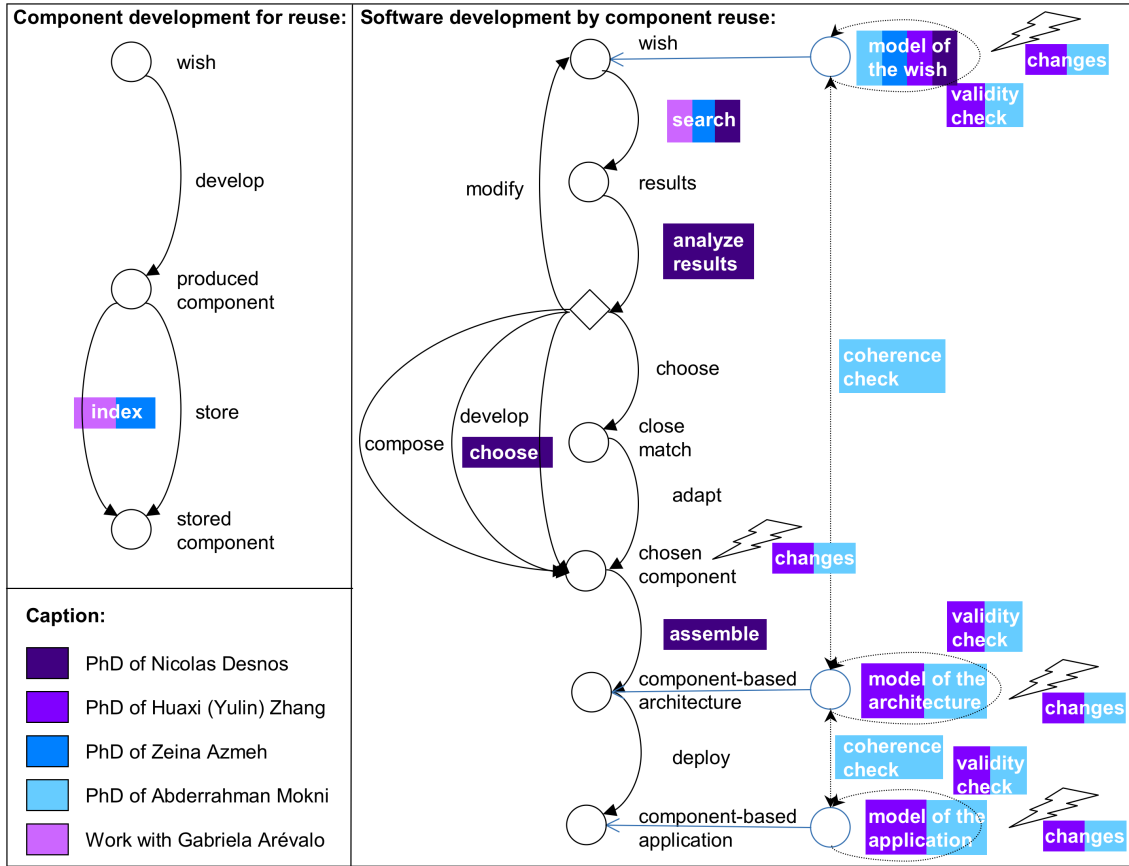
Component development for reuse:

wish

develop

produced component

index

store

stored component

Caption:

PhD of Nicolas Desnos

PhD of Huaxi (Yulin) Zhang

PhD of Zeina Azmeh

PhD of Abderrahman Mokni

Work with Gabriela Arévalo

Software development by component reuse:

wish

model of the wish

changes

validity check

search

modify

results

analyze results

coherence check

choose

compose

develop

choose

close match

adapt

chosen component

changes

assemble

validity check

component-based architecture

model of the architecture

changes

deploy

coherence check

validity check

component-based application

model of the application

changes